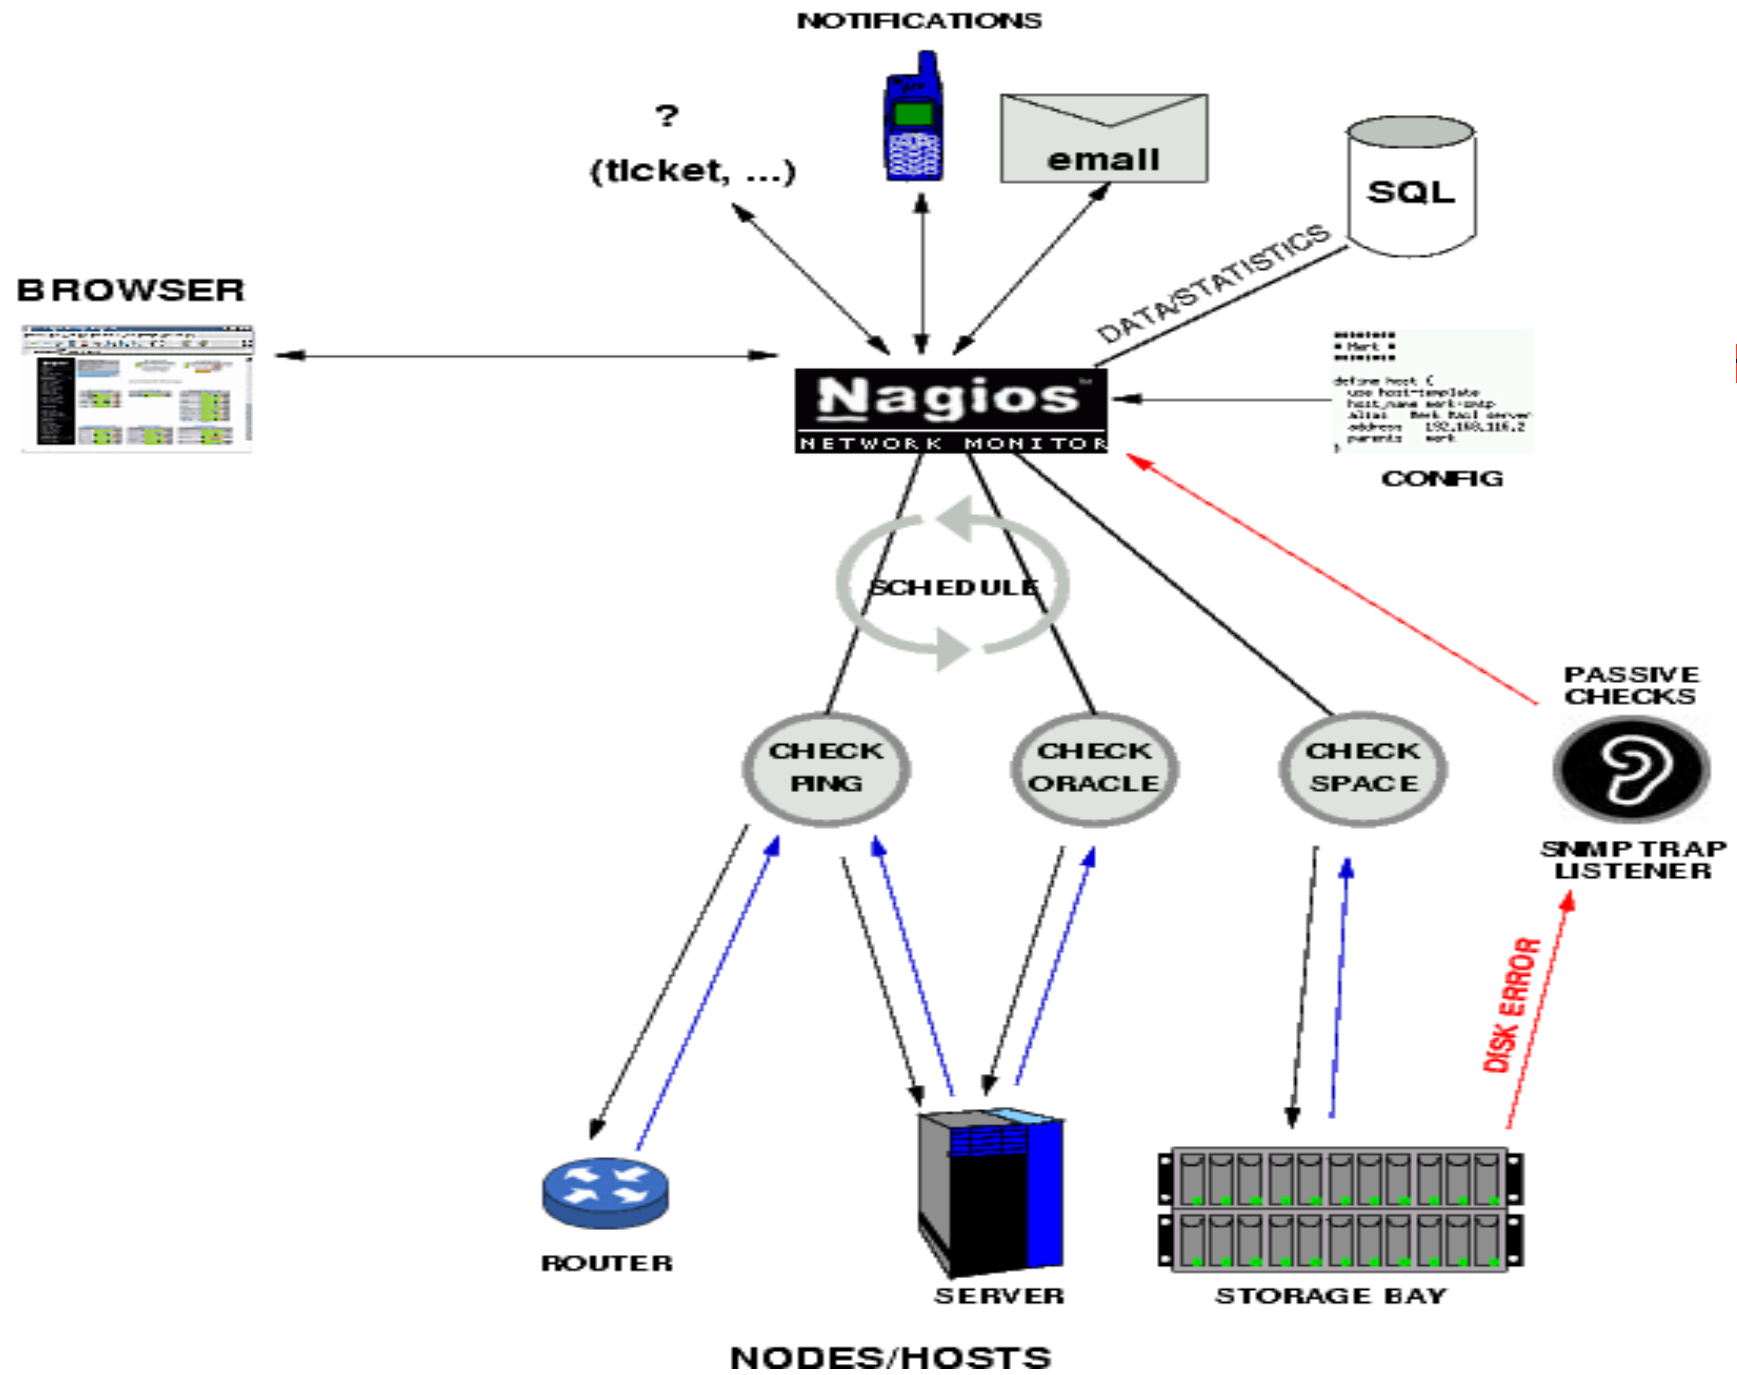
NOTIFICATIONS

?
(ticket, ...)

email

SQL

DATA/STATISTICS

BROWSER

Nagios™
NETWORK MONITOR

define host {
use host-template
host_name
alias
address 192.168.116.2
parents
}

CONFIG

SCHEDULE

PASSIVE CHECKS

CHECK PING

CHECK ORACLE

CHECK SPACE

SNMP TRAP LISTENER

DISK ERROR

ROUTER

SERVER

STORAGE BAY

NODES/HOSTS